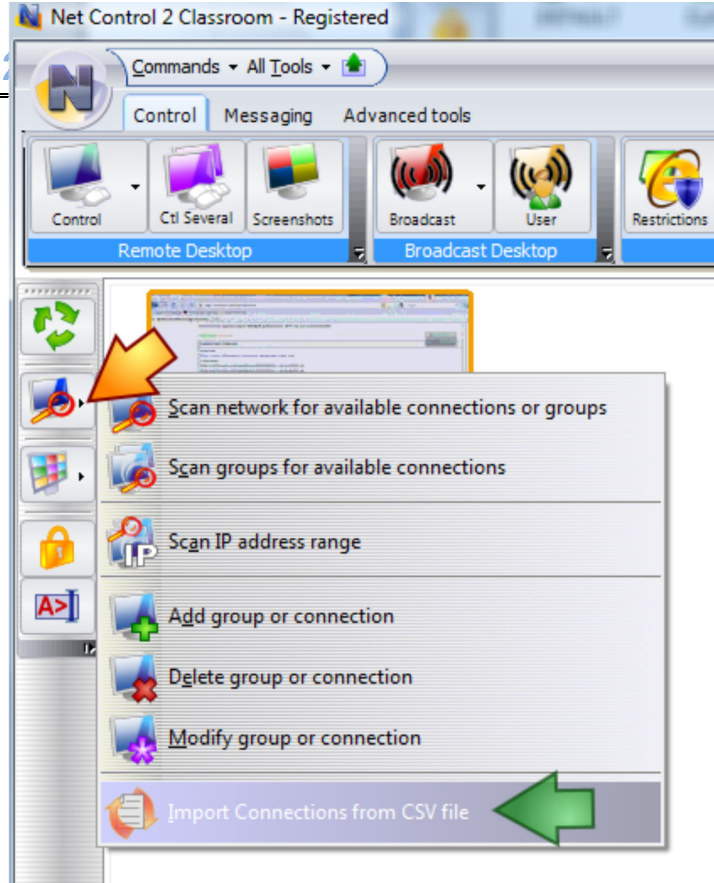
Net Control 2 Classroom - Registered

Commands ▾ All Tools ▾

Control Messaging Advanced tools

Control Ctl Several Screenshots
Remote Desktop

Broadcast User
Broadcast Desktop

Restrictions

Scan network for available connections or groups
Scan groups for available connections
Scan IP address range
Add group or connection
Delete group or connection
Modify group or connection
Import Connections from CSV file